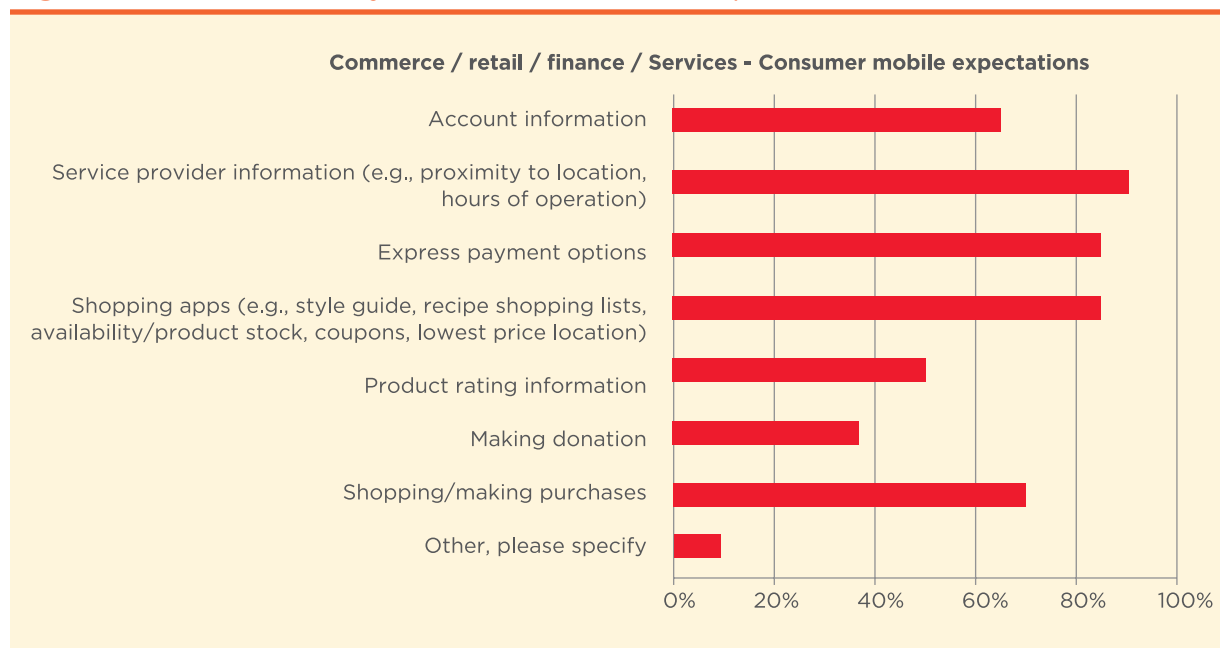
Commerce / retail / finance / Services - Consumer mobile expectations

Account information

Service provider information (e.g., proximity to location, hours of operation)

Express payment options

Shopping apps (e.g., style guide, recipe shopping lists, availability/product stock, coupons, lowest price location)

Product rating information

Making donation

Shopping/making purchases

Other, please specify

0% 20% 40% 60% 80% 100%